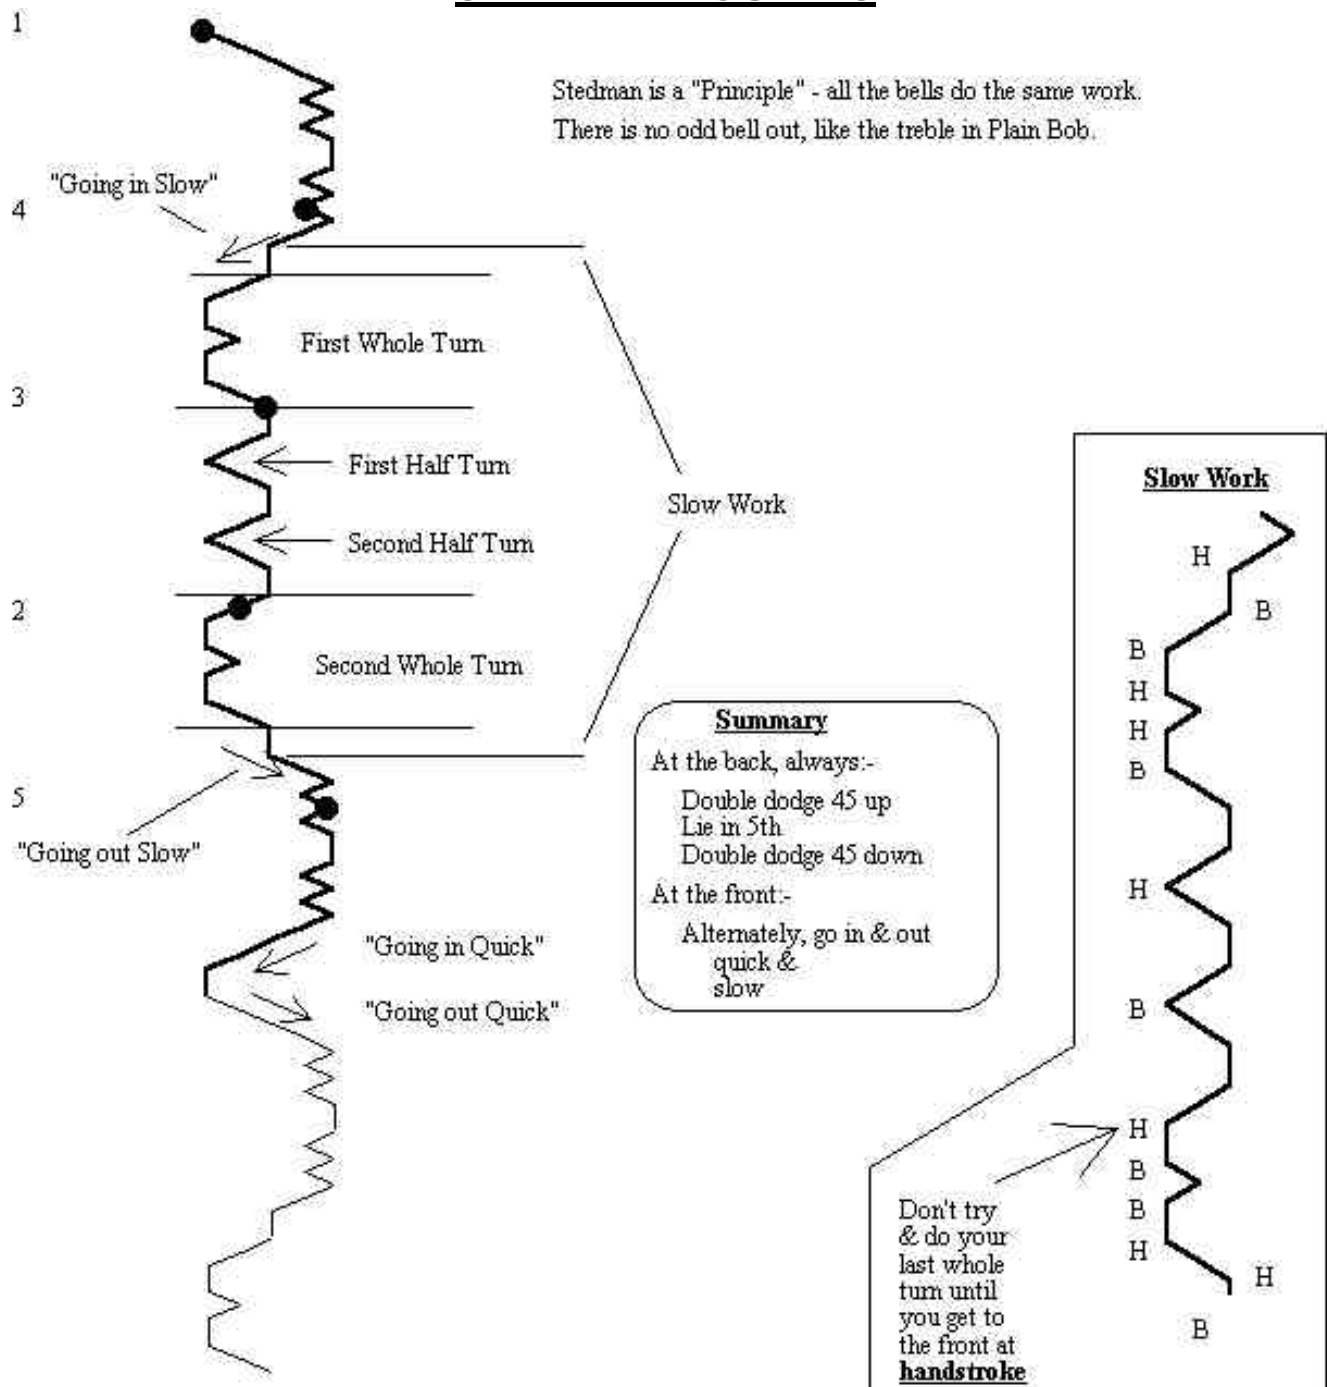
Stedman is a "Principle" - all the bells do the same work. There is no odd bell out, like the treble in Plain Bob.

1

"Going in Slow"

4

First Whole Turn

3

First Half Turn

Second Half Turn

Slow Work

2

Second Whole Turn

5

"Going out Slow"

"Going in Quick"

"Going out Quick"

**Summary**

At the back, always:-

Double dodge 45 up
Lie in 5th
Double dodge 45 down

At the front:-

Alternately, go in & out quick & slow

**Slow Work**

H
B
B
H
H
B
H
B
H
B
B
H
H
B

Don't try & do your last whole turn until you get to the front at **handstroke**